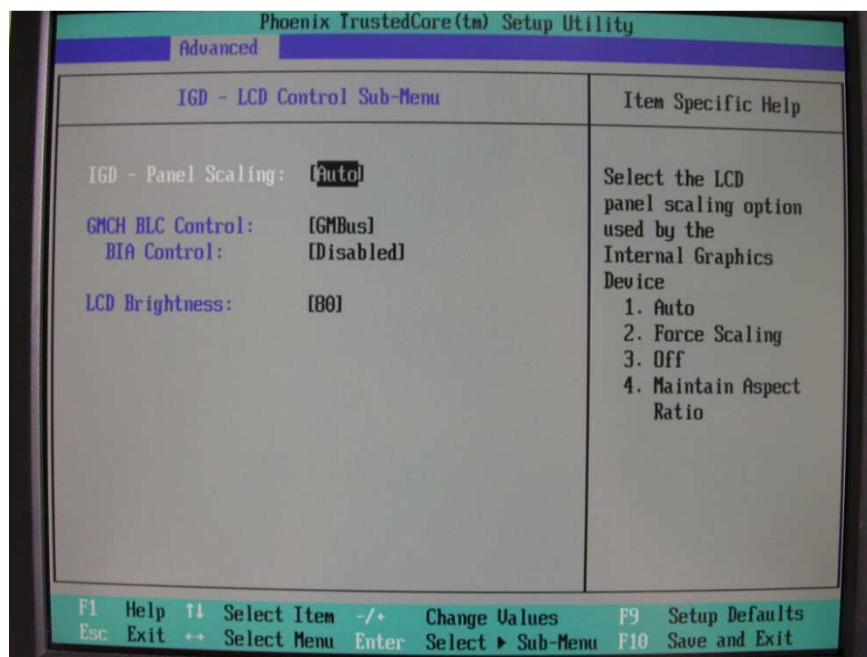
Phoenix TrustedCore(tm) Setup Utility

Advanced

IGD - LCD Control Sub-Menu

Item Specific Help

IGD - Panel Scaling: [Auto]

GMCH BLC Control: [GMBus]
BIA Control: [Disabled]

LCD Brightness: [80]

Select the LCD panel scaling option used by the Internal Graphics Device
1. Auto
2. Force Scaling
3. Off
4. Maintain Aspect Ratio

F1 Help ↑↓ Select Item -/+ Change Values F9 Setup Defaults
Esc Exit ↔ Select Menu Enter Select ▸ Sub-Menu F10 Save and Exit